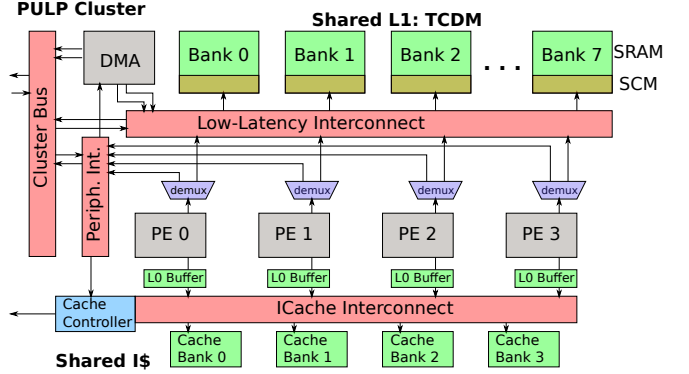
PULP Cluster

Shared L1: TCDM

Cluster Bus

DMA

Bank 0

Bank 1

Bank 2

. . .

Bank 7

SRAM

SCM

Low-Latency Interconnect

Periph. Int.

demux

demux

demux

demux

PE 0

PE 1

PE 2

PE 3

L0 Buffer

L0 Buffer

L0 Buffer

L0 Buffer

Cache Controller

ICache Interconnect

Cache Bank 0

Cache Bank 1

Cache Bank 2

Cache Bank 3

Shared I$